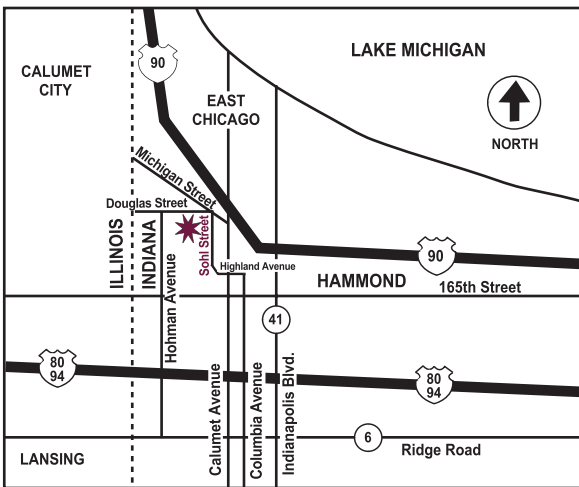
90

LAKE MICHIGAN

CALUMET CITY

EAST CHICAGO

NORTH

Michigan Street

Douglas Street

Sohl Street

90

ILLINOIS

INDIANA

Hohman Avenue

Highland Avenue

HAMMOND

165th Street

41

80
94

80
94

Calumet Avenue

Columbia Avenue

Indianapolis Blvd.

6

Ridge Road

LANSING